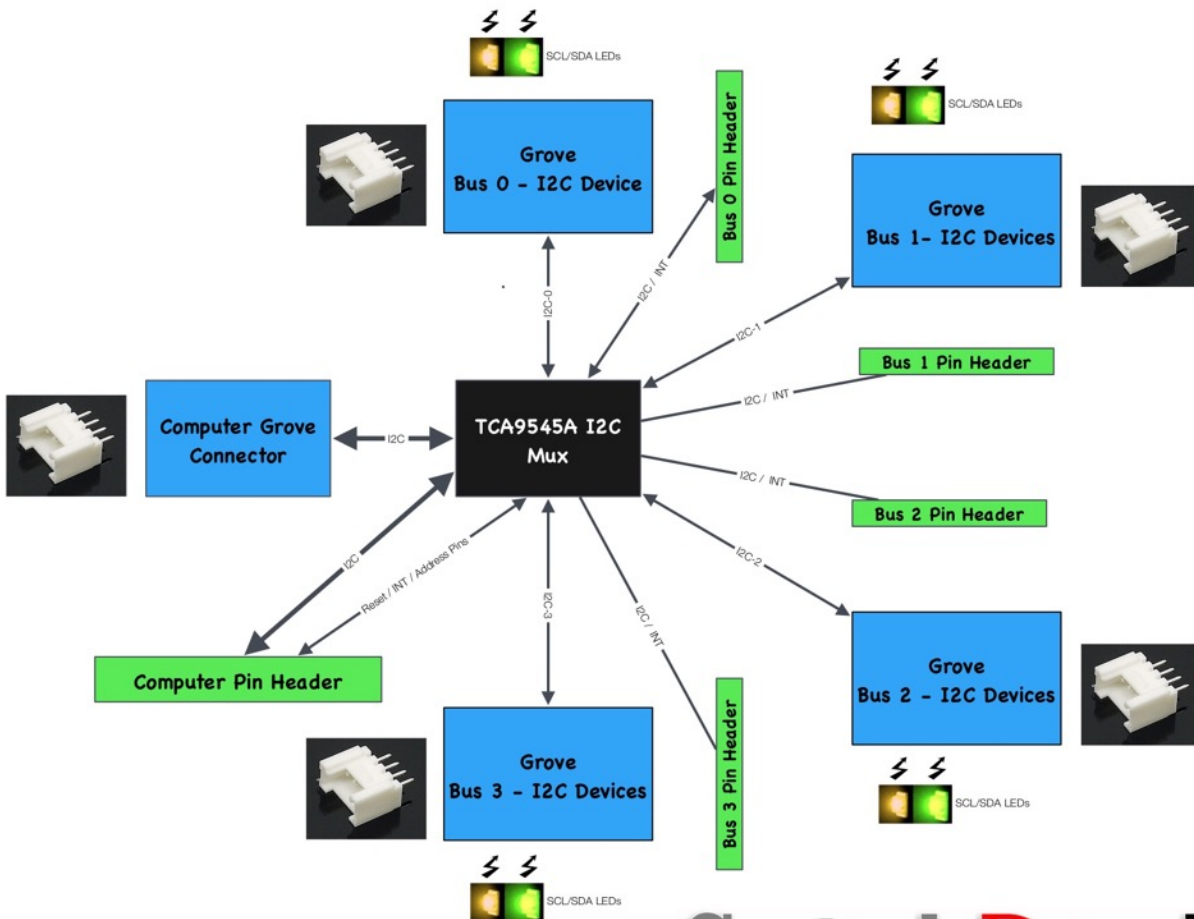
SCL/SDA LEDs

Grove
Bus 0 - I2C Device

Bus 0 Pin Header

SCL/SDA LEDs

Grove
Bus 1- I2C Devices

I2C-0

I2C / INT

I2C-1

Bus 1 Pin Header

I2C / INT

Computer Grove Connector

I2C

TCA9545A I2C Mux

I2C / INT

Bus 2 Pin Header

I2C

Reset / INT / Address Pins

I2C-3

I2C / INT

I2C-2

Computer Pin Header

Grove
Bus 2 - I2C Devices

Grove
Bus 3 - I2C Devices

Bus 3 Pin Header

SCL/SDA LEDs

SCL/SDA LEDs

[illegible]